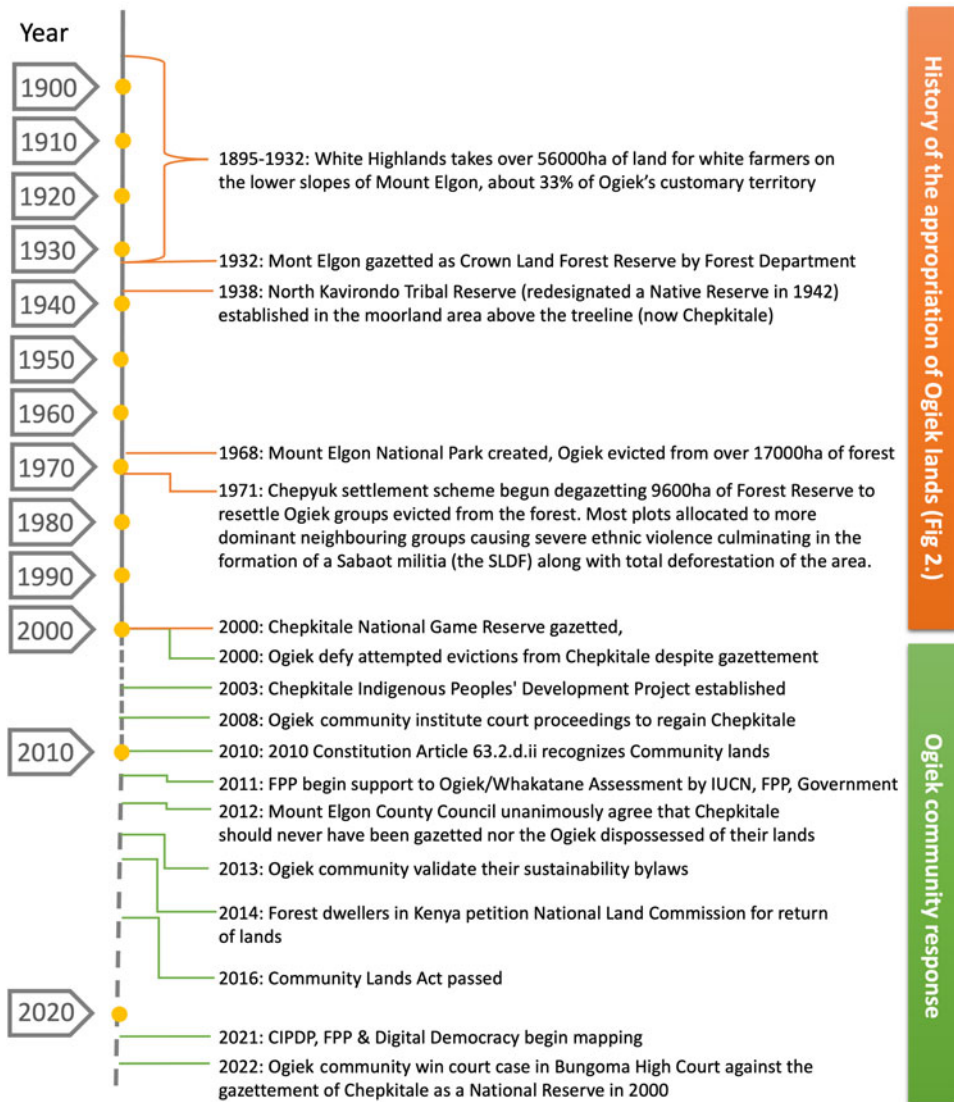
Year

1900

1910

1920

1930

1940

1950

1960

1970

1980

1990

2000

2010

2020

1895-1932: White Highlands takes over 56000ha of land for white farmers on the lower slopes of Mount Elgon, about 33% of Ogiek's customary territory

1932: Mont Elgon gazetted as Crown Land Forest Reserve by Forest Department

1938: North Kavirondo Tribal Reserve (redesignated a Native Reserve in 1942) established in the moorland area above the treeline (now Chepkitale)

1968: Mount Elgon National Park created, Ogiek evicted from over 17000ha of forest

1971: Chepyuk settlement scheme begun degazetting 9600ha of Forest Reserve to resettle Ogiek groups evicted from the forest. Most plots allocated to more dominant neighbouring groups causing severe ethnic violence culminating in the formation of a Sabaot militia (the SLDF) along with total deforestation of the area.

2000: Chepkitale National Game Reserve gazetted,

2000: Ogiek defy attempted evictions from Chepkitale despite gazettement

2003: Chepkitale Indigenous Peoples' Development Project established

2008: Ogiek community institute court proceedings to regain Chepkitale

2010: 2010 Constitution Article 63.2.d.ii recognizes Community lands

2011: FPP begin support to Ogiek/Whakatane Assessment by IUCN, FPP, Government

2012: Mount Elgon County Council unanimously agree that Chepkitale should never have been gazetted nor the Ogiek dispossessed of their lands

2013: Ogiek community validate their sustainability bylaws

2014: Forest dwellers in Kenya petition National Land Commission for return of lands

2016: Community Lands Act passed

2021: CIPDP, FPP & Digital Democracy begin mapping

2022: Ogiek community win court case in Bungoma High Court against the gazettement of Chepkitale as a National Reserve in 2000

History of the appropriation of Ogiek lands (Fig 2.)

Ogiek community response